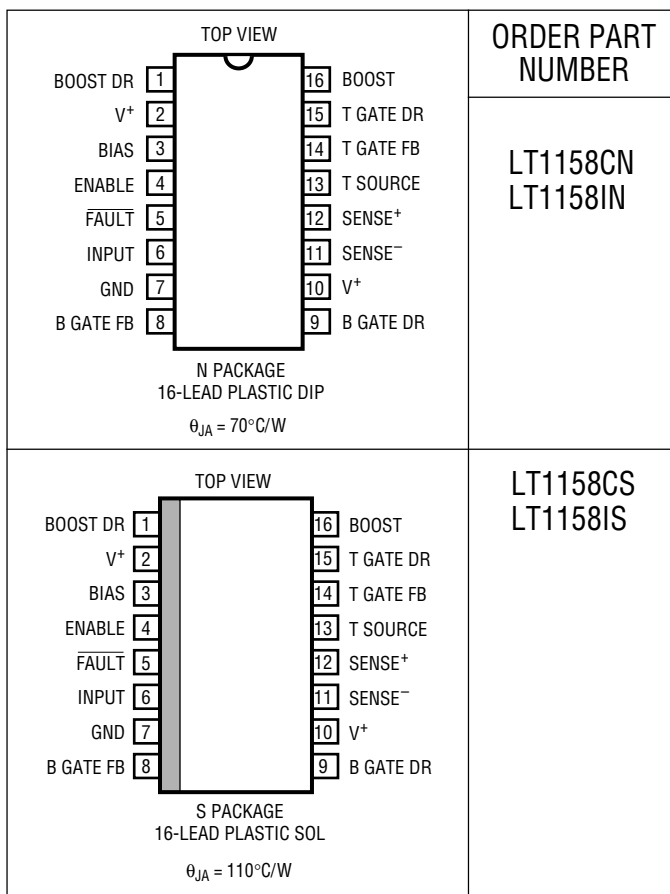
TOP VIEW

| BOOST DR | 1 | 16 | BOOST |
|---|---|---|---|
| $V^+$ | 2 | 15 | T GATE DR |
| BIAS | 3 | 14 | T GATE FB |
| ENABLE | 4 | 13 | T SOURCE |
| $\overline{FAULT}$ | 5 | 12 | $SENSE^+$ |
| INPUT | 6 | 11 | $SENSE^-$ |
| GND | 7 | 10 | $V^+$ |
| B GATE FB | 8 | 9 | B GATE DR |

N PACKAGE
16-LEAD PLASTIC DIP

$\theta_{JA} = 70°C/W$

ORDER PART NUMBER

LT1158CN
LT1158IN

TOP VIEW

| BOOST DR | 1 | 16 | BOOST |
|---|---|---|---|
| $V^+$ | 2 | 15 | T GATE DR |
| BIAS | 3 | 14 | T GATE FB |
| ENABLE | 4 | 13 | T SOURCE |
| $\overline{FAULT}$ | 5 | 12 | $SENSE^+$ |
| INPUT | 6 | 11 | $SENSE^-$ |
| GND | 7 | 10 | $V^+$ |
| B GATE FB | 8 | 9 | B GATE DR |

S PACKAGE
16-LEAD PLASTIC SOL

$\theta_{JA} = 110°C/W$

LT1158CS
LT1158IS